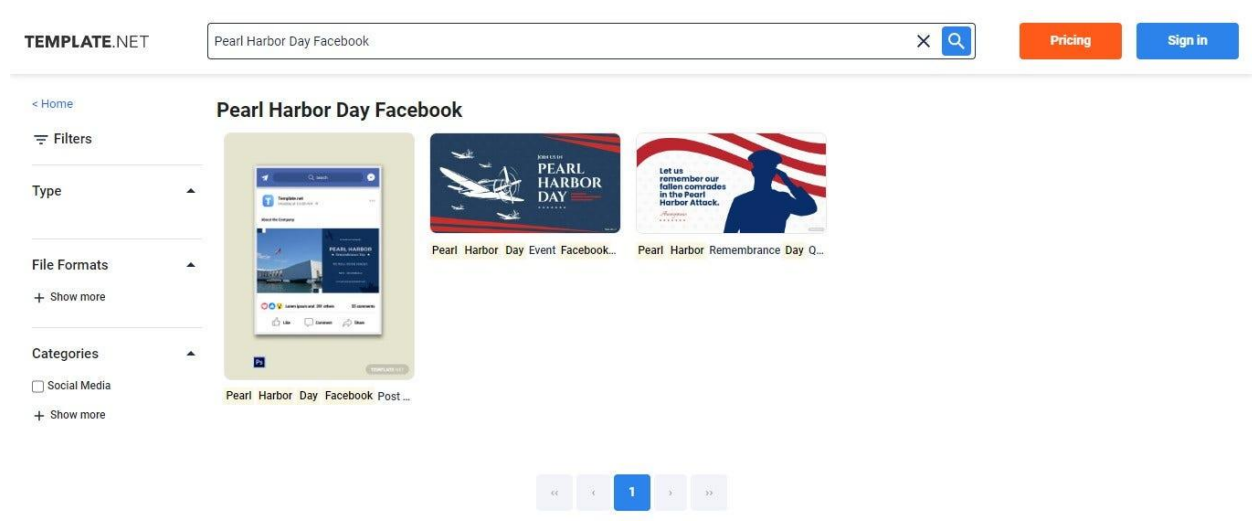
TEMPLATE.NET

Pearl Harbor Day Facebook

Pricing

Sign in

< Home

Filters

Type

File Formats

+ Show more

Categories

Social Media

+ Show more

Pearl Harbor Day Facebook

Search

Template.net

About the Company

PEARL HARBOR

Remembrance Day

Lorem ipsum and 291 others

33 comments

Like

Comment

Share

Ps

TEMPLATE.NET

Pearl Harbor Day Facebook Post ...

JOIN US ON

PEARL HARBOR DAY

Pearl Harbor Day Event Facebook...

Let us remember our fallen comrades in the Pearl Harbor Attack.

Pearl Harbor Remembrance Day Q...

«

‹

1

›

»